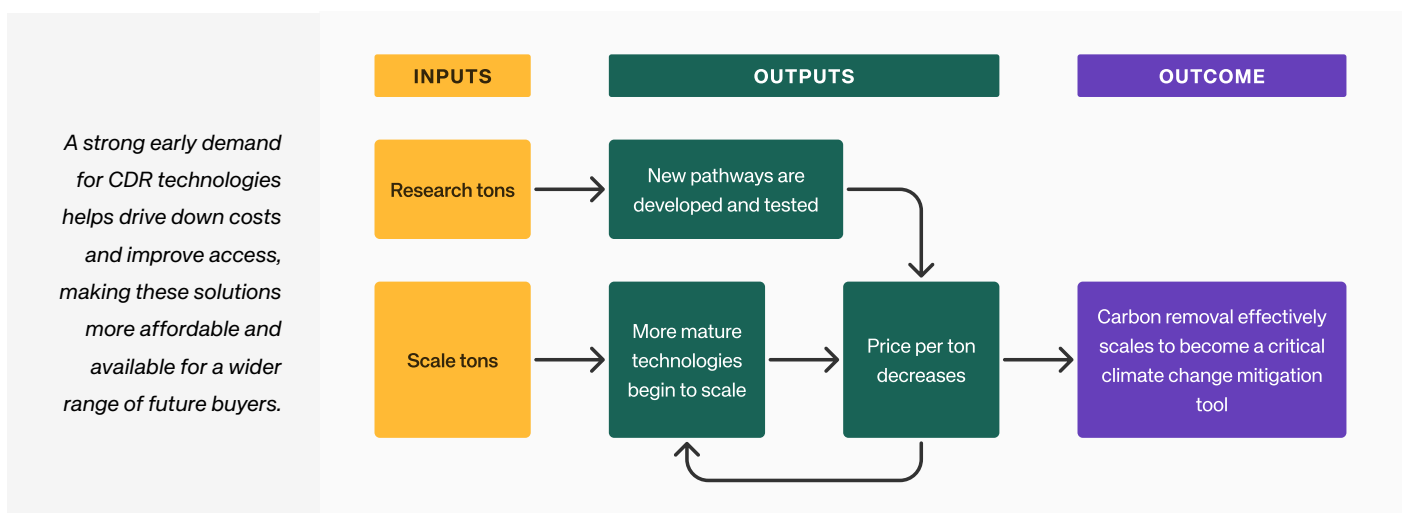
A strong early demand for CDR technologies helps drive down costs and improve access, making these solutions more affordable and available for a wider range of future buyers.

INPUTS

OUTPUTS

OUTCOME

Research tons

New pathways are developed and tested

Scale tons

More mature technologies begin to scale

Price per ton decreases

Carbon removal effectively scales to become a critical climate change mitigation tool